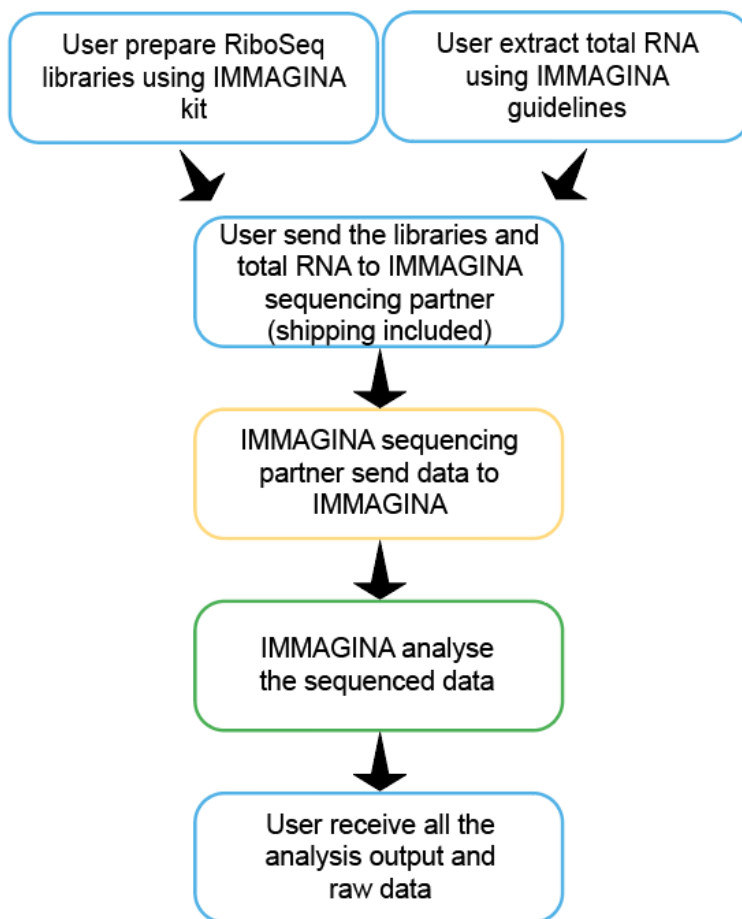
User prepare RiboSeq libraries using IMMAGINA kit

User extract total RNA using IMMAGINA guidelines

User send the libraries and total RNA to IMMAGINA sequencing partner (shipping included)

IMMAGINA sequencing partner send data to IMMAGINA

IMMAGINA analyse the sequenced data

User receive all the analysis output and raw data